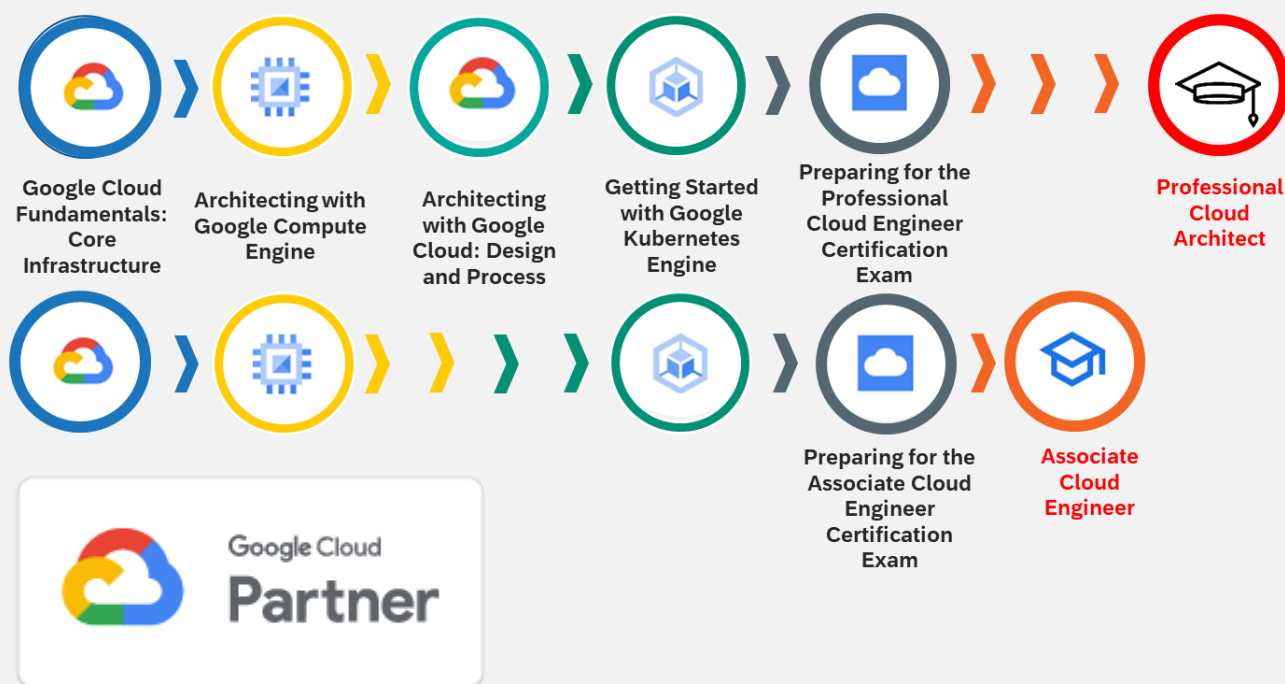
Google Cloud Fundamentals: Core Infrastructure

Architecting with Google Compute Engine

Architecting with Google Cloud: Design and Process

Getting Started with Google Kubernetes Engine

Preparing for the Professional Cloud Engineer Certification Exam

Professional Cloud Architect

Preparing for the Associate Cloud Engineer Certification Exam

Associate Cloud Engineer

Google Cloud

Partner